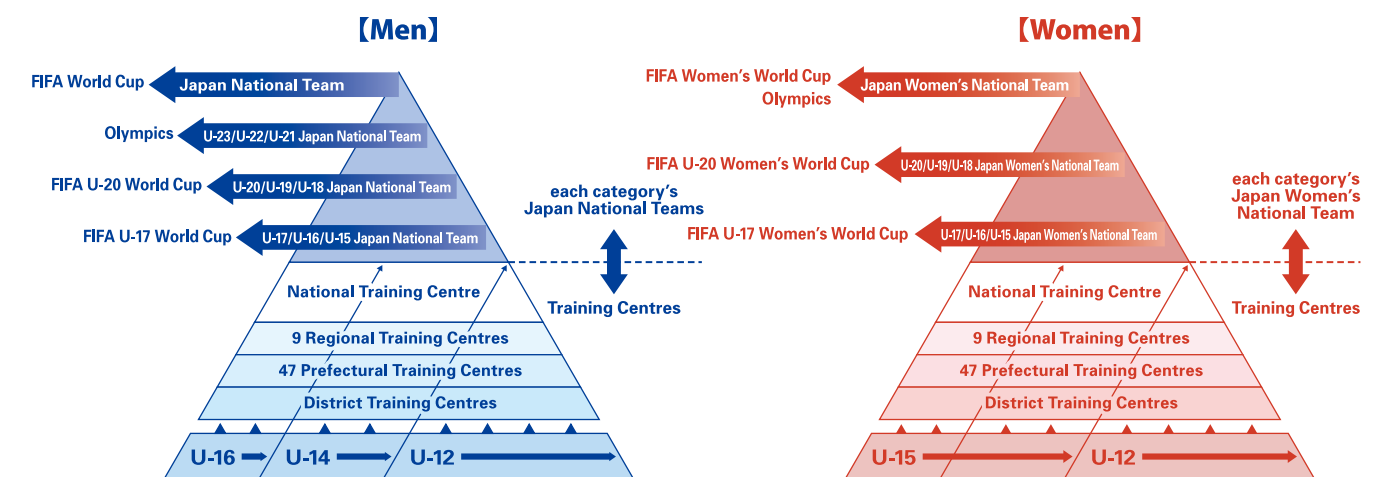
【Men】

FIFA World Cup
Japan National Team
Olympics
U-23/U-22/U-21 Japan National Team
FIFA U-20 World Cup
U-20/U-19/U-18 Japan National Team
FIFA U-17 World Cup
U-17/U-16/U-15 Japan National Team
each category's Japan National Teams
National Training Centre
Training Centres
9 Regional Training Centres
47 Prefectural Training Centres
District Training Centres
U-16
U-14
U-12

【Women】

FIFA Women's World Cup
Olympics
Japan Women's National Team
FIFA U-20 Women's World Cup
U-20/U-19/U-18 Japan Women's National Team
each category's Japan Women's National Team
FIFA U-17 Women's World Cup
U-17/U-16/U-15 Japan Women's National Team
National Training Centre
Training Centres
9 Regional Training Centres
47 Prefectural Training Centres
District Training Centres
U-15
U-12